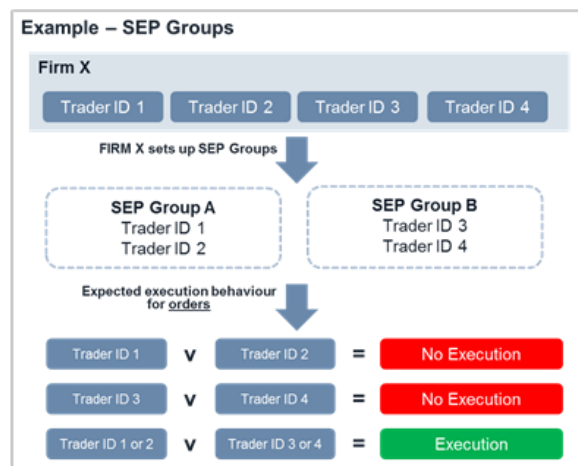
Example – SEP Groups

Firm X

Trader ID 1
Trader ID 2
Trader ID 3
Trader ID 4

FIRM X sets up SEP Groups

SEP Group A
Trader ID 1
Trader ID 2

SEP Group B
Trader ID 3
Trader ID 4

Expected execution behaviour for orders

| | | | | |
|---|---|---|---|---|
| Trader ID 1 | v | Trader ID 2 | = | No Execution |
| Trader ID 3 | v | Trader ID 4 | = | No Execution |
| Trader ID 1 or 2 | v | Trader ID 3 or 4 | = | Execution |